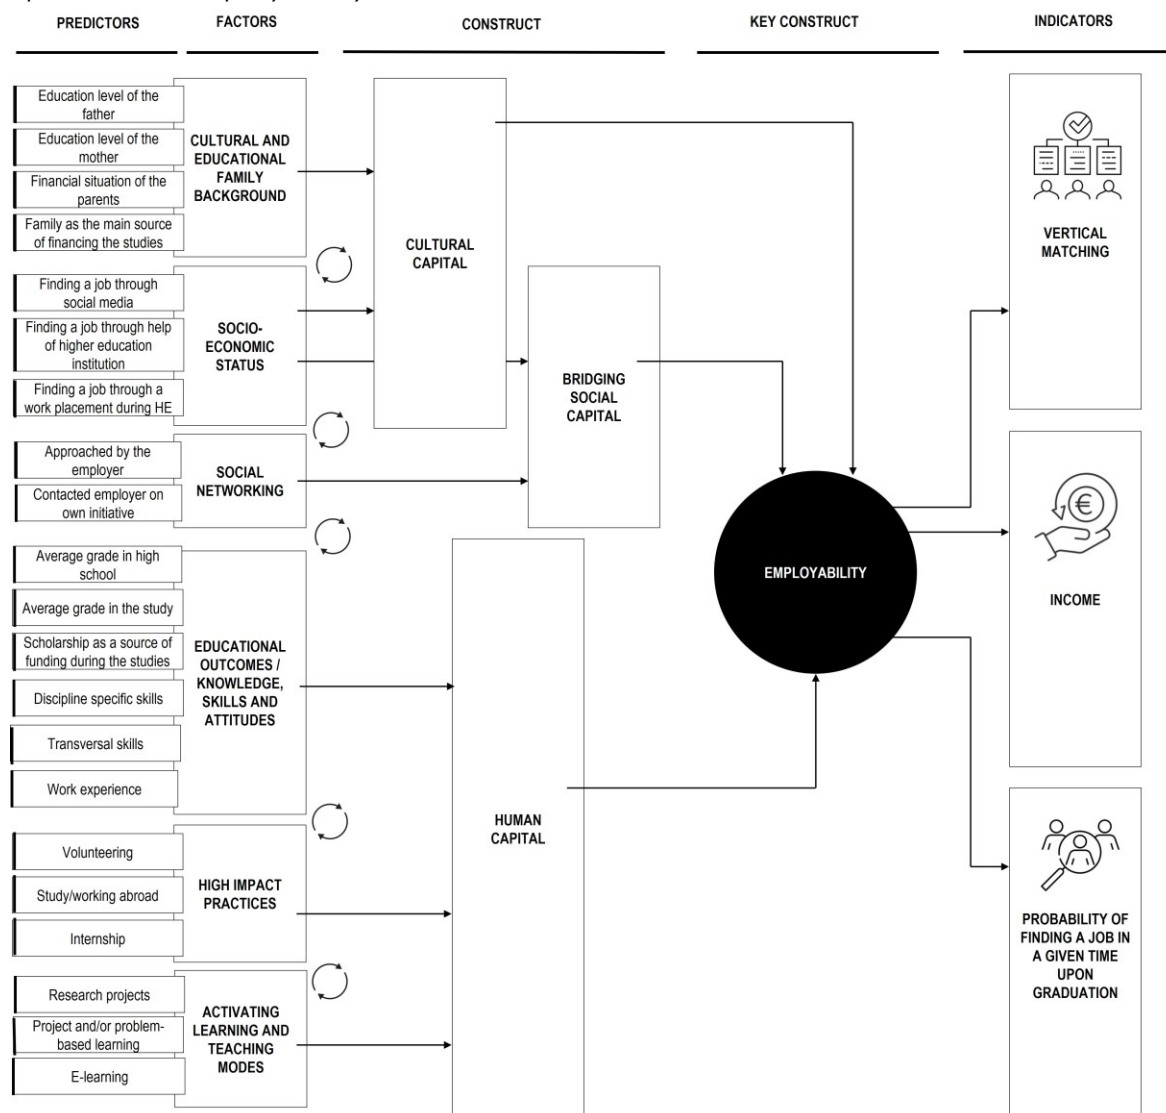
PREDICTORS

FACTORS

CONSTRUCT

KEY CONSTRUCT

INDICATORS

Education level of the father

Education level of the mother

Financial situation of the parents

Family as the main source of financing the studies

CULTURAL AND EDUCATIONAL FAMILY BACKGROUND

Finding a job through social media

Finding a job through help of higher education institution

Finding a job through a work placement during HE

SOCIO-ECONOMIC STATUS

Approached by the employer

Contacted employer on own initiative

SOCIAL NETWORKING

Average grade in high school

Average grade in the study

Scholarship as a source of funding during the studies

Discipline specific skills

Transversal skills

Work experience

EDUCATIONAL OUTCOMES / KNOWLEDGE, SKILLS AND ATTITUDES

Volunteering

Study/working abroad

Internship

HIGH IMPACT PRACTICES

Research projects

Project and/or problem-based learning

E-learning

ACTIVATING LEARNING AND TEACHING MODES

CULTURAL CAPITAL

BRIDGING SOCIAL CAPITAL

HUMAN CAPITAL

EMPLOYABILITY

VERTICAL MATCHING

INCOME

PROBABILITY OF FINDING A JOB IN A GIVEN TIME UPON GRADUATION